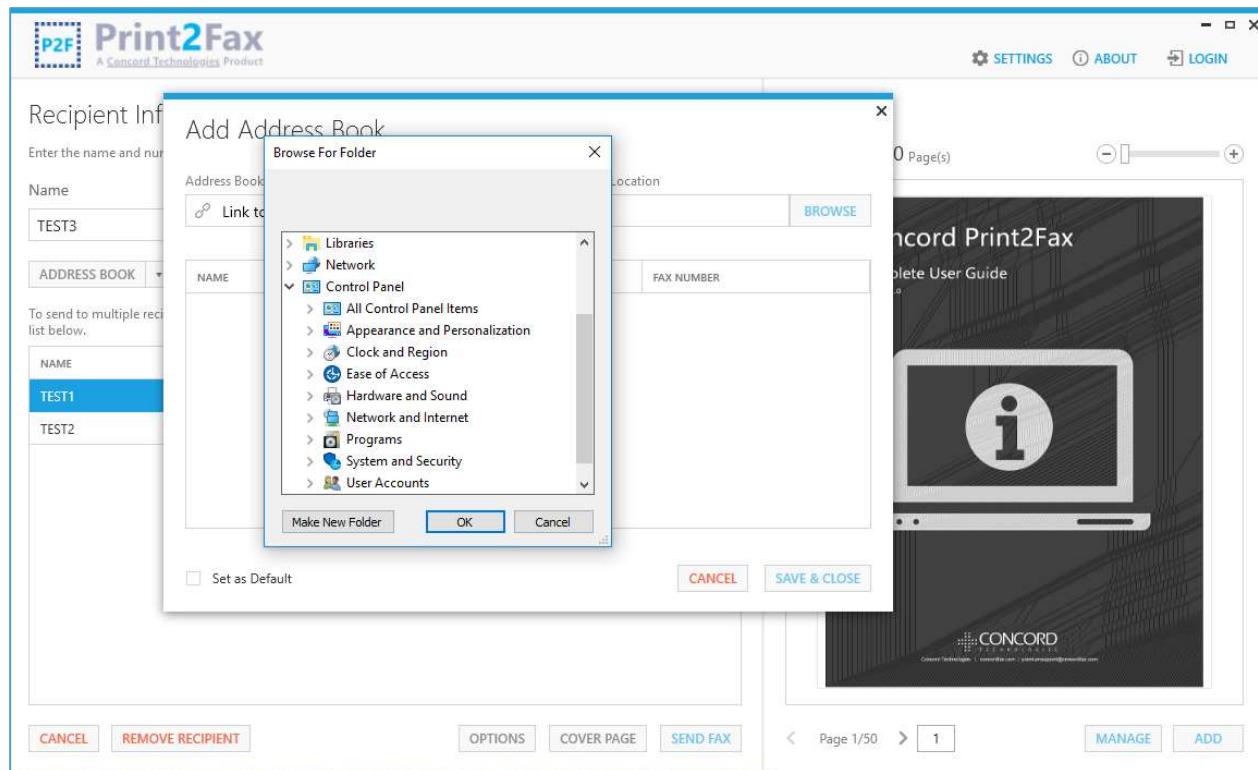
P2F Print2Fax
A Concord Technologies Product

SETTINGS ABOUT LOGIN

Recipient Inf
Enter the name and nu
Name
TEST3
ADDRESS BOOK
To send to multiple reci list below.
NAME
TEST1
TEST2

Add Address Book
Address Book
Link to
Location
BROWSE
NAME
FAX NUMBER
Set as Default
CANCEL
SAVE & CLOSE

Browse For Folder
Libraries
Network
Control Panel
All Control Panel Items
Appearance and Personalization
Clock and Region
Ease of Access
Hardware and Sound
Network and Internet
Programs
System and Security
User Accounts
Make New Folder
OK
Cancel

0 Page(s)
ncord Print2Fax
plete User Guide
CONCORD

CANCEL
REMOVE RECIPIENT
OPTIONS
COVER PAGE
SEND FAX
Page 1/50
1
MANAGE
ADD